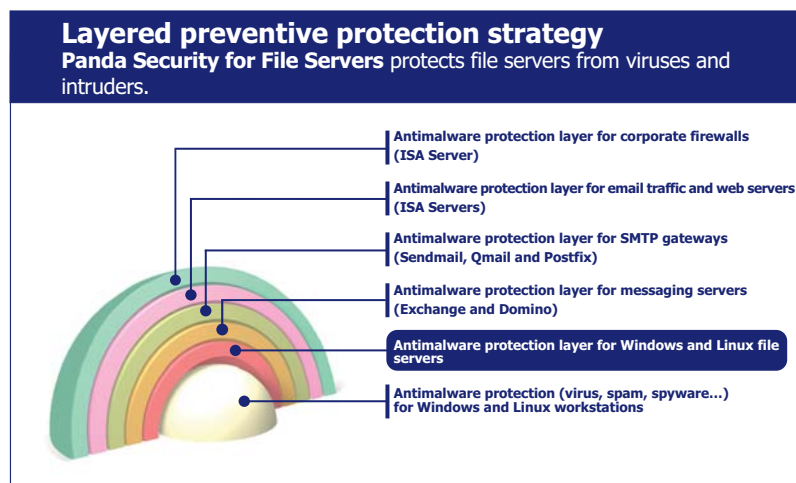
Layered preventive protection strategy

**Panda Security for File Servers** protects file servers from viruses and intruders.

Antimalware protection layer for corporate firewalls (ISA Server)

Antimalware protection layer for email traffic and web servers (ISA Servers)

Antimalware protection layer for SMTP gateways (Sendmail, Qmail and Postfix)

Antimalware protection layer for messaging servers (Exchange and Domino)

Antimalware protection layer for Windows and Linux file servers

Antimalware protection (virus, spam, spyware...) for Windows and Linux workstations